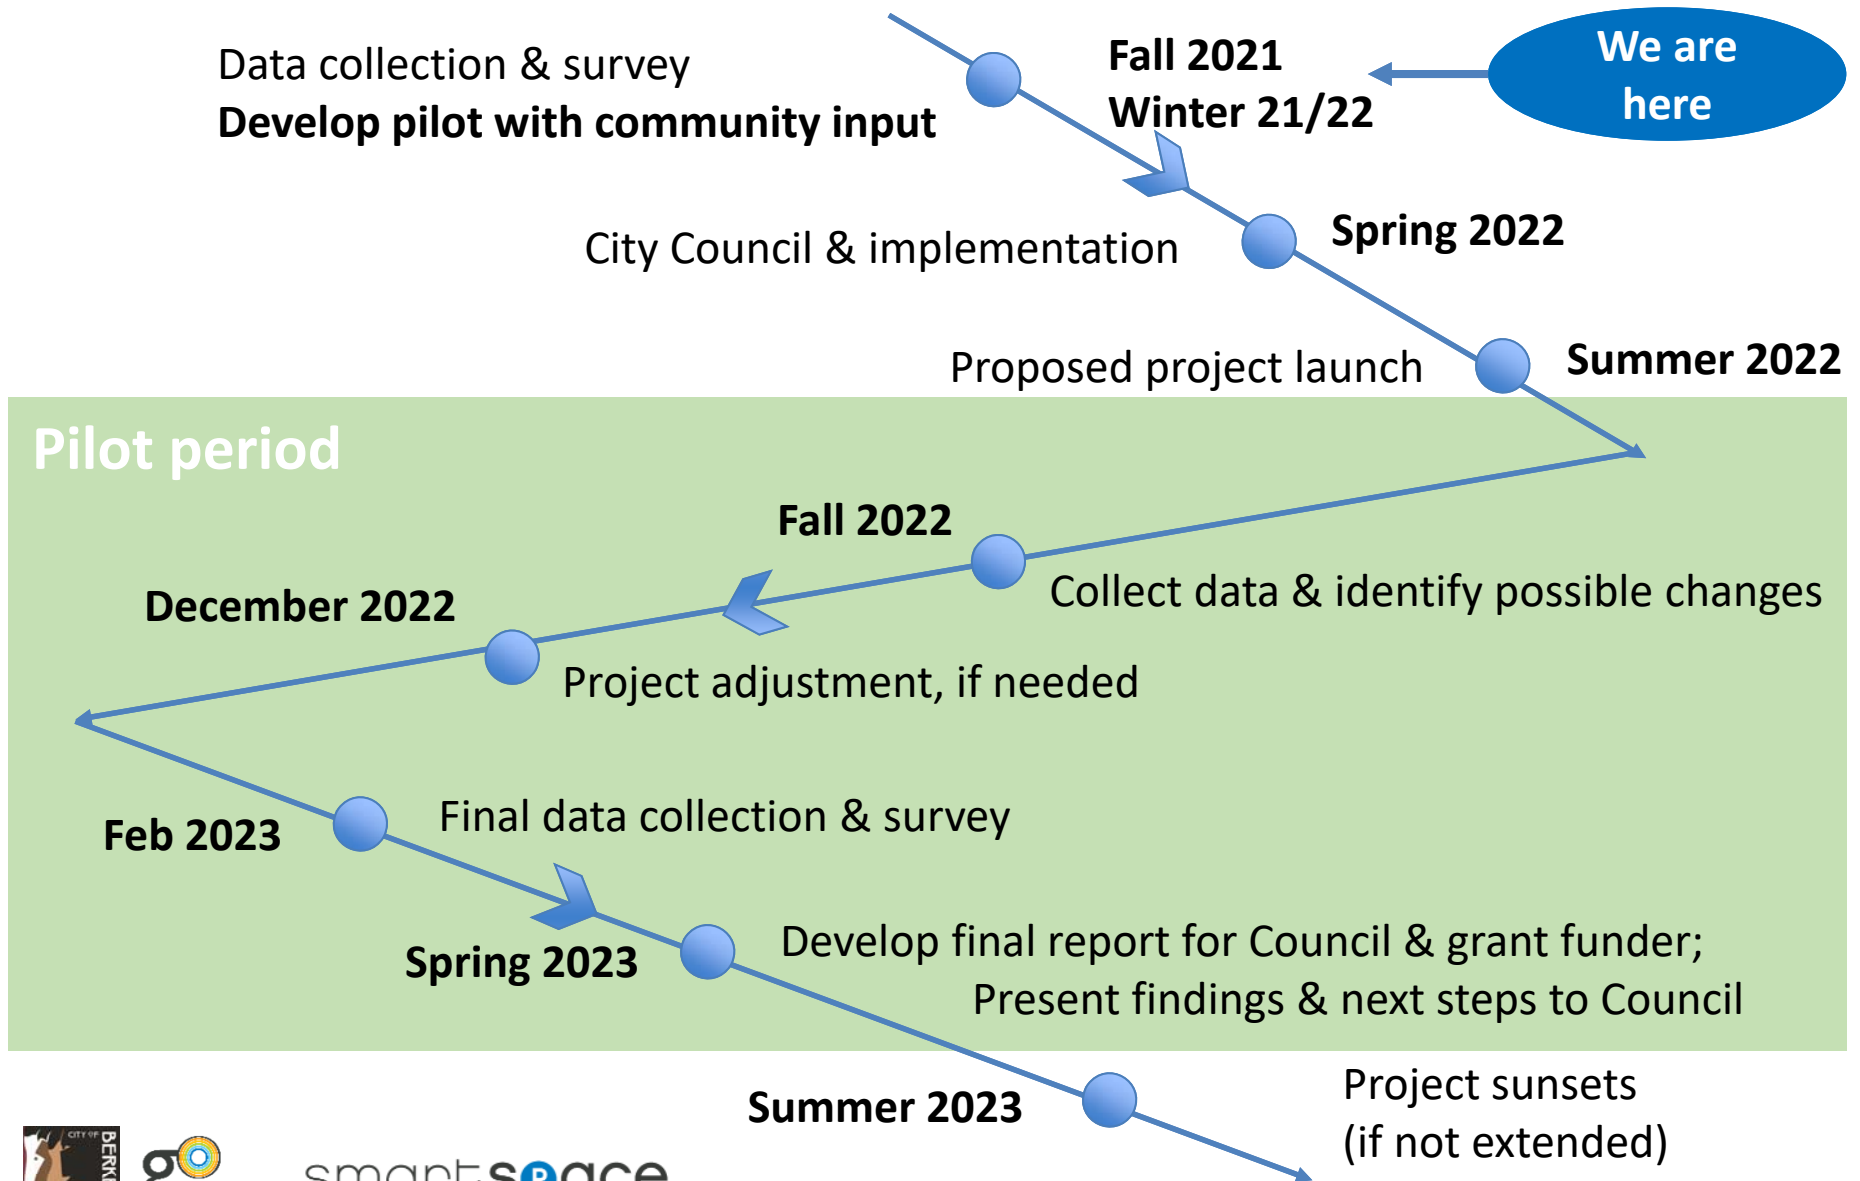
Data collection & survey
**Develop pilot with community input**

**Fall 2021**
**Winter 21/22**

We are here

City Council & implementation

**Spring 2022**

Proposed project launch

**Summer 2022**

Pilot period

**Fall 2022**

Collect data & identify possible changes

**December 2022**

Project adjustment, if needed

**Feb 2023**

Final data collection & survey

**Spring 2023**

Develop final report for Council & grant funder; Present findings & next steps to Council

**Summer 2023**

Project sunsets (if not extended)

CITY OF BERK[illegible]

go

smartspace